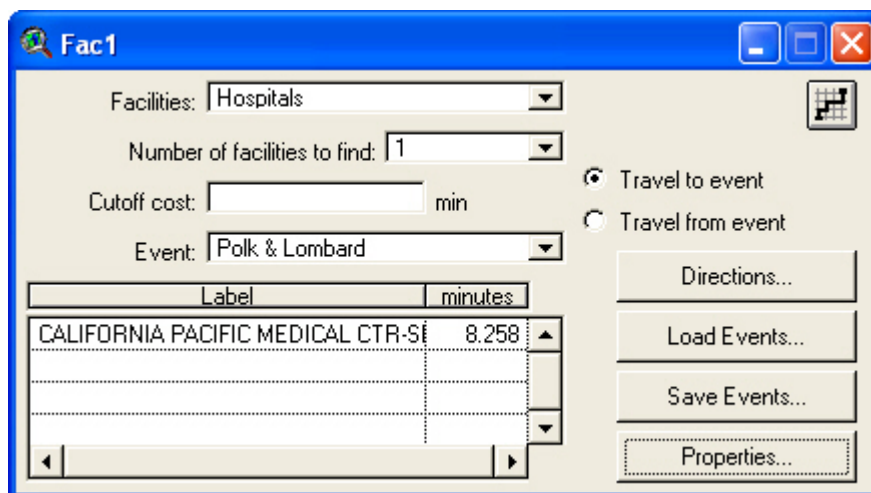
Fac1

Facilities: Hospitals

Number of facilities to find: 1

Cutoff cost: min

Event: Polk & Lombard

Travel to event

Travel from event

| Label | minutes |
|---|---|
| CALIFORNIA PACIFIC MEDICAL CTR-S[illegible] | 8.258 |

Directions...

Load Events...

Save Events...

Properties...